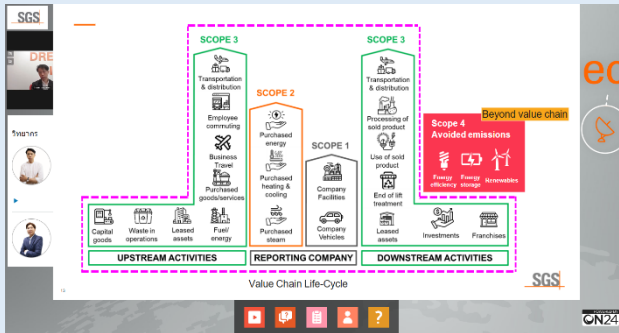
SGS

DRE

วิทยากร

SCOPE 3

Transportation & distribution

Employee commuting

Business Travel

Purchased goods/services

SCOPE 2

Purchased energy

Purchased heating & cooling

Purchased steam

SCOPE 1

Company Facilities

Company Vehicles

SCOPE 3

Transportation & distribution

Processing of sold product

Use of sold product

End of lift treatment

Leased assets

Beyond value chain

Scope 4
Avoided emissions

Energy efficiency

Energy storage

Renewables

Capital goods

Waste in operations

Leased assets

Fuel/ energy

Investments

Franchises

UPSTREAM ACTIVITIES

REPORTING COMPANY

DOWNSTREAM ACTIVITIES

Value Chain Life-Cycle

SGS

ed

ON24